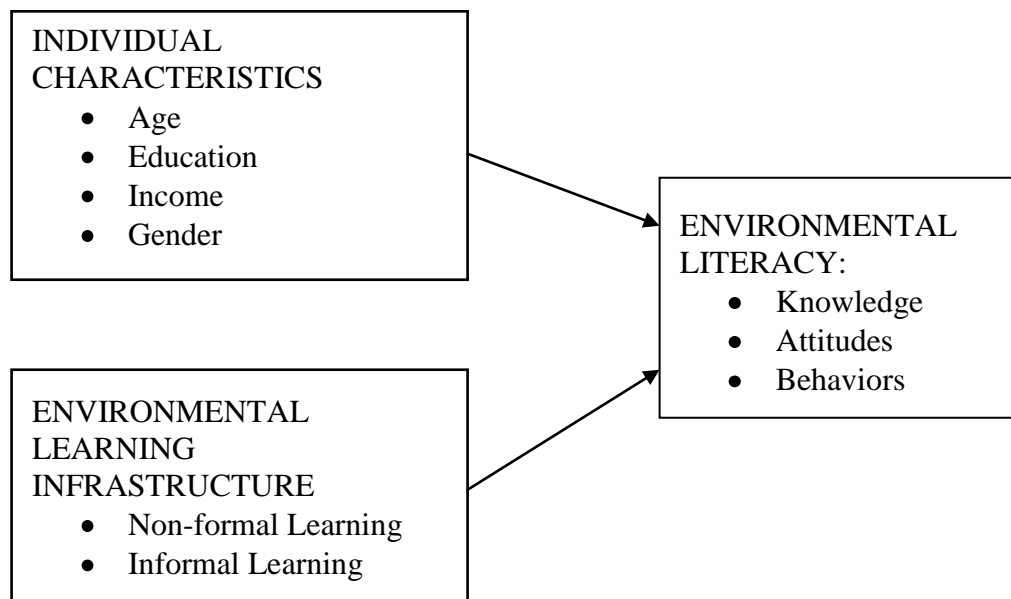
INDIVIDUAL CHARACTERISTICS
- Age
- Education
- Income
- Gender

ENVIRONMENTAL LEARNING INFRASTRUCTURE
- Non-formal Learning
- Informal Learning

ENVIRONMENTAL LITERACY:
- Knowledge
- Attitudes
- Behaviors